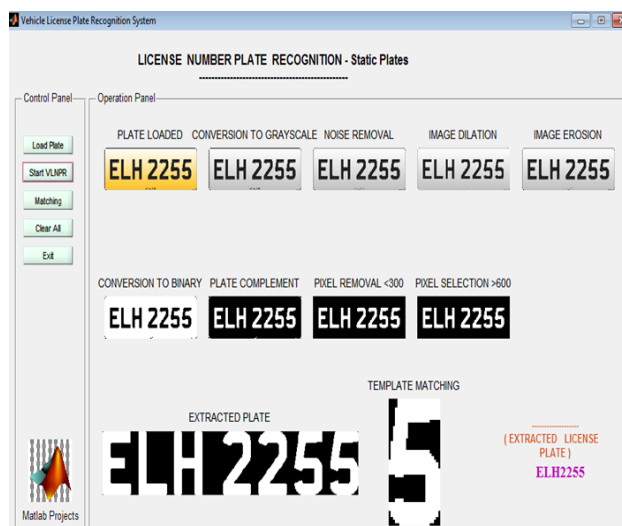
Vehicle License Plate Recognition System

LICENSE NUMBER PLATE RECOGNITION - Static Plates

Control Panel

Load Plate

Start VLNPR

Matching

Clear All

Exit

Matlab Projects

Operation Panel

PLATE LOADED

ELH 2255

CONVERSION TO GRAYSCALE

ELH 2255

NOISE REMOVAL

ELH 2255

IMAGE DILATION

ELH 2255

IMAGE EROSION

ELH 2255

CONVERSION TO BINARY

ELH 2255

PLATE COMPLEMENT

ELH 2255

PIXEL REMOVAL <300

ELH 2255

PIXEL SELECTION >600

ELH 2255

TEMPLATE MATCHING

5

EXTRACTED PLATE

ELH 2255

( EXTRACTED LICENSE PLATE )

ELH2255